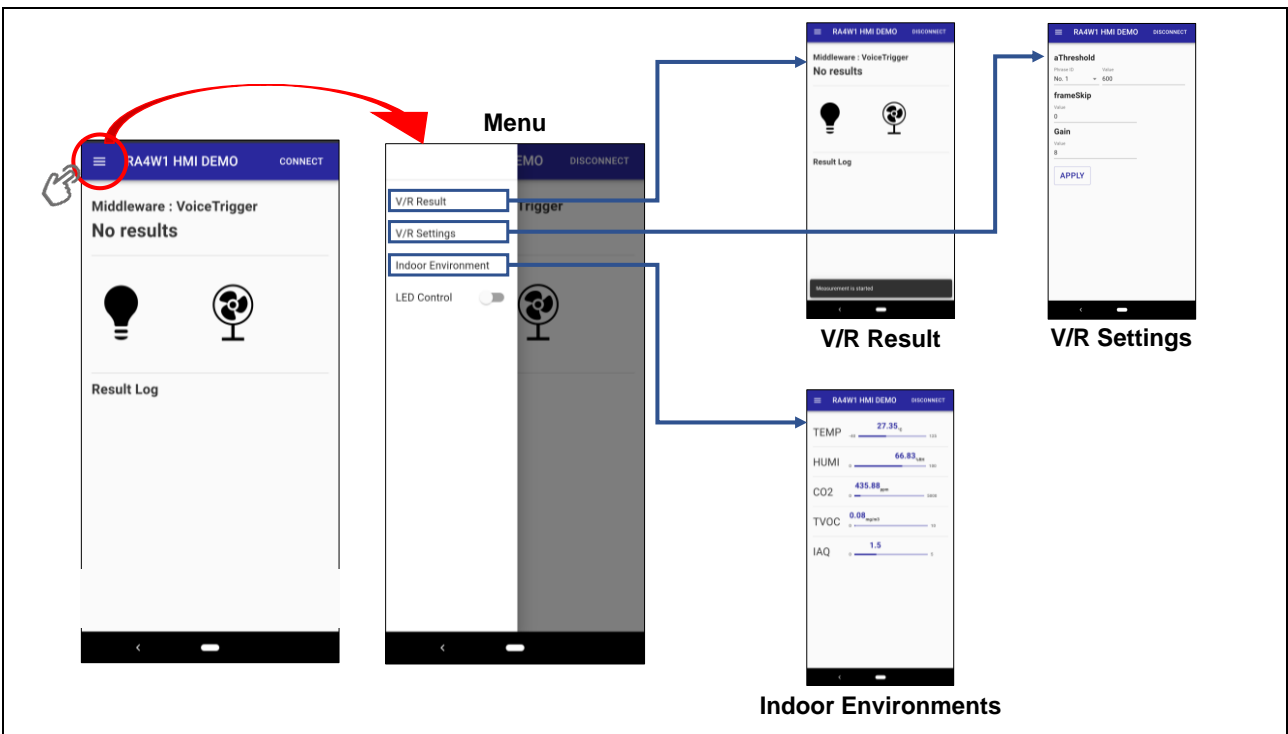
RA4W1 HMI DEMO CONNECT

Middleware : VoiceTrigger

No results

Result Log

Menu

EMO DISCONNECT

V/R Result

V/R Settings

Indoor Environment

LED Control

Trigger

RA4W1 HMI DEMO DISCONNECT

Middleware : VoiceTrigger

No results

Result Log

Measurement is started

V/R Result

RA4W1 HMI DEMO DISCONNECT

aThreshold

Phrase ID

No. 1

Value

600

frameSkip

Value

0

Gain

Value

8

APPLY

V/R Settings

RA4W1 HMI DEMO DISCONNECT

TEMP 27.35

HUMI 66.83

CO2 435.88

TVOC 0.08

IAQ 1.5

Indoor Environments